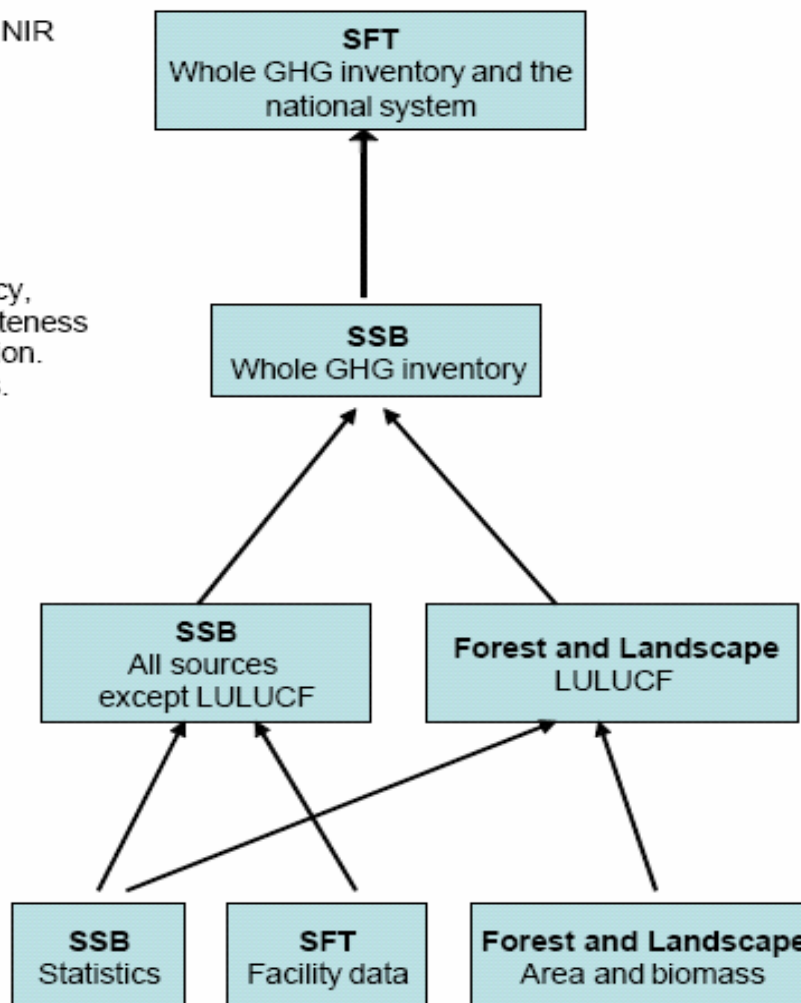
NIR

cy,
teness
on.

SFT
Whole GHG inventory and the national system

SSB
Whole GHG inventory

SSB
All sources except LULUCF

Forest and Landscape
LULUCF

SSB
Statistics

SFT
Facility data

Forest and Landscape
Area and biomass